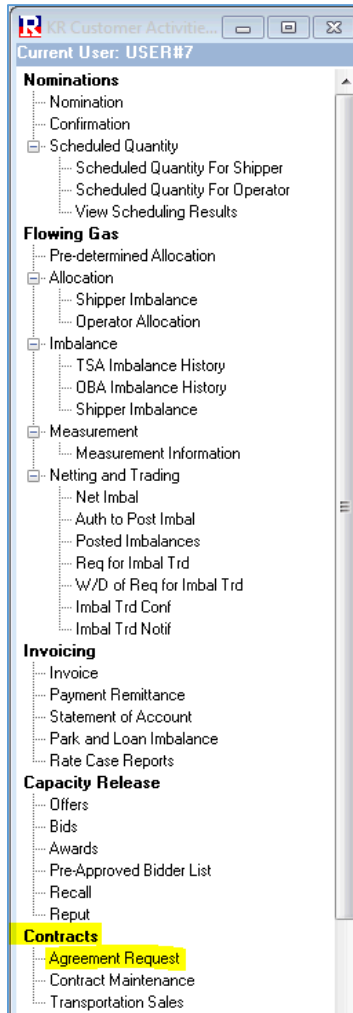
KR Customer Activitie...
Current User: USER#7

Nominations
Nomination
Confirmation
Scheduled Quantity
Scheduled Quantity For Shipper
Scheduled Quantity For Operator
View Scheduling Results
Flowing Gas
Pre-determined Allocation
Allocation
Shipper Imbalance
Operator Allocation
Imbalance
TSA Imbalance History
OBA Imbalance History
Shipper Imbalance
Measurement
Measurement Information
Netting and Trading
Net Imbal
Auth to Post Imbal
Posted Imbalances
Req for Imbal Trd
W/D of Req for Imbal Trd
Imbal Trd Conf
Imbal Trd Notif
Invoicing
Invoice
Payment Remittance
Statement of Account
Park and Loan Imbalance
Rate Case Reports
Capacity Release
Offers
Bids
Awards
Pre-Approved Bidder List
Recall
Reput
Contracts
Agreement Request
Contract Maintenance
Transportation Sales